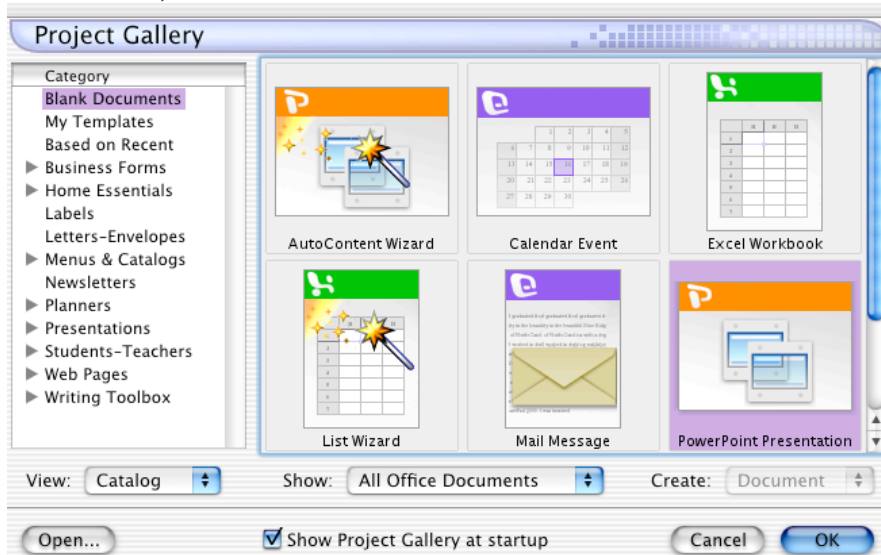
Project Gallery

Category
Blank Documents
My Templates
Based on Recent
Business Forms
Home Essentials
Labels
Letters-Envelopes
Menus & Catalogs
Newsletters
Planners
Presentations
Students-Teachers
Web Pages
Writing Toolbox

AutoContent Wizard
Calendar Event
Excel Workbook
List Wizard
Mail Message
PowerPoint Presentation

View: Catalog
Show: All Office Documents
Create: Document

Open...
Show Project Gallery at startup
Cancel
OK